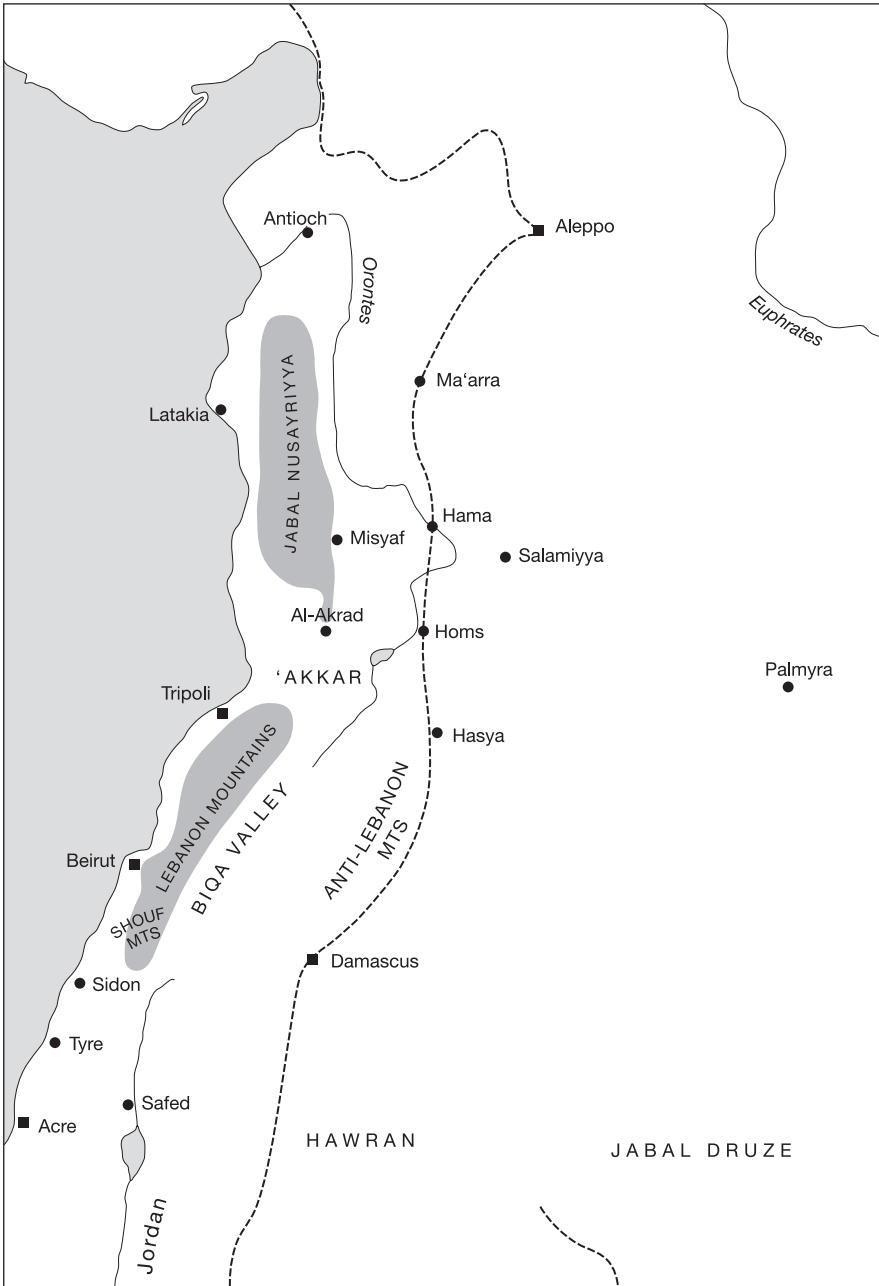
Antioch
Aleppo
Orontes
Euphrates
JABAL NUSAYRIYYA
Ma'arra
Latakia
Hama
Misyaf
Salamiyya
Al-Akrad
Homs
'AKKAR
Palmyra
Tripoli
Hasya
LEBANON MOUNTAINS
BIQA VALLEY
ANTI-LEBANON MTS
Beirut
SHOUF MTS
Damascus
Sidon
Tyre
Safed
Acre
HAWRAN
JABAL DRUZE
Jordan